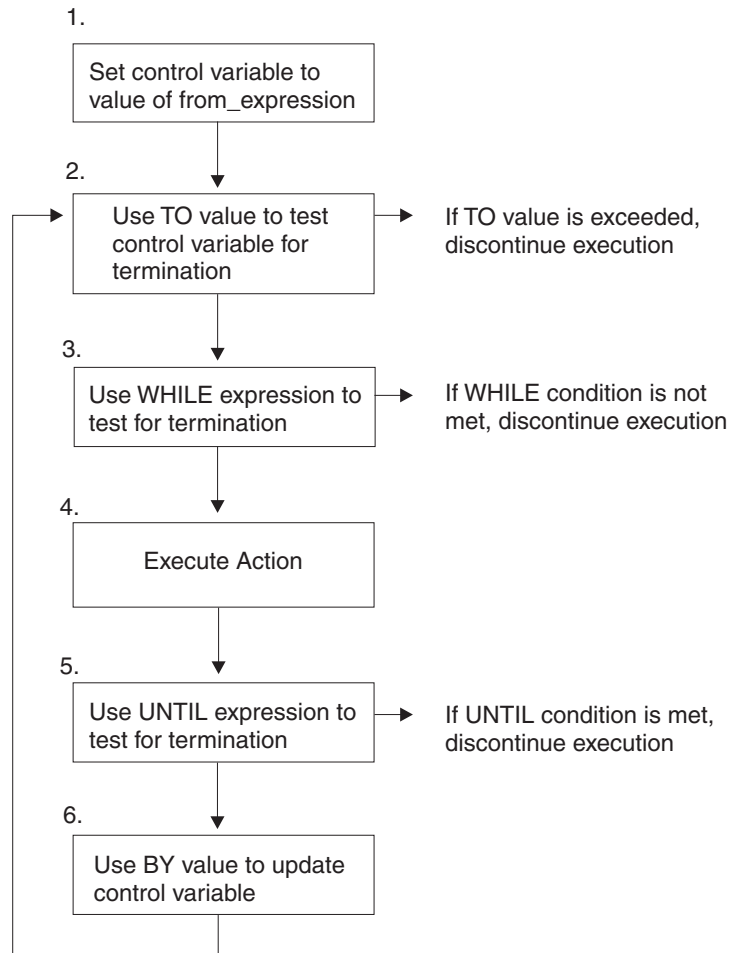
1.

Set control variable to value of from_expression

2.

Use TO value to test control variable for termination

If TO value is exceeded, discontinue execution

3.

Use WHILE expression to test for termination

If WHILE condition is not met, discontinue execution

4.

Execute Action

5.

Use UNTIL expression to test for termination

If UNTIL condition is met, discontinue execution

6.

Use BY value to update control variable